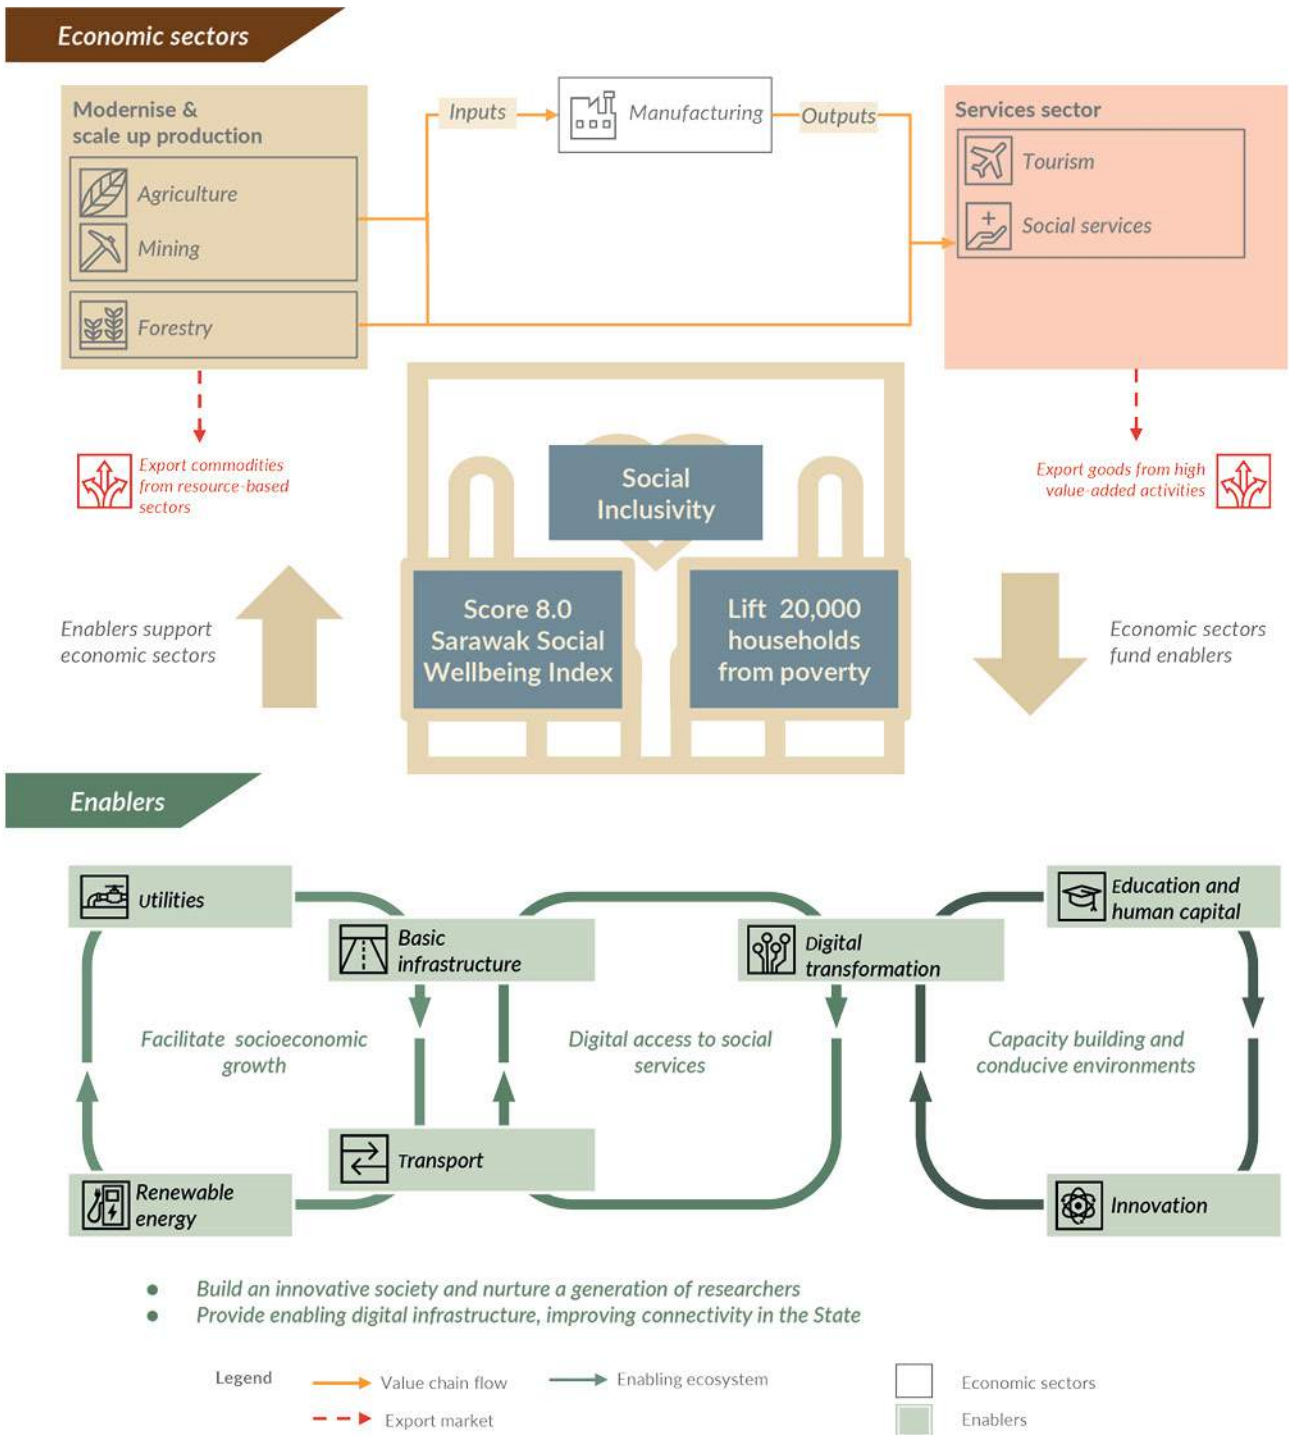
Economic sectors

Modernise & scale up production

Agriculture

Mining

Forestry

Inputs

Manufacturing

Outputs

Services sector

Tourism

Social services

Export commodities from resource-based sectors

Export goods from high value-added activities

Social Inclusivity

Score 8.0 Sarawak Social Wellbeing Index

Lift 20,000 households from poverty

Enablers support economic sectors

Economic sectors fund enablers

Enablers

Utilities

Basic infrastructure

Digital transformation

Education and human capital

Facilitate socioeconomic growth

Digital access to social services

Capacity building and conducive environments

Transport

Renewable energy

Innovation

• Build an innovative society and nurture a generation of researchers
• Provide enabling digital infrastructure, improving connectivity in the State

Legend

Value chain flow

Enabling ecosystem

Economic sectors

Export market

Enablers